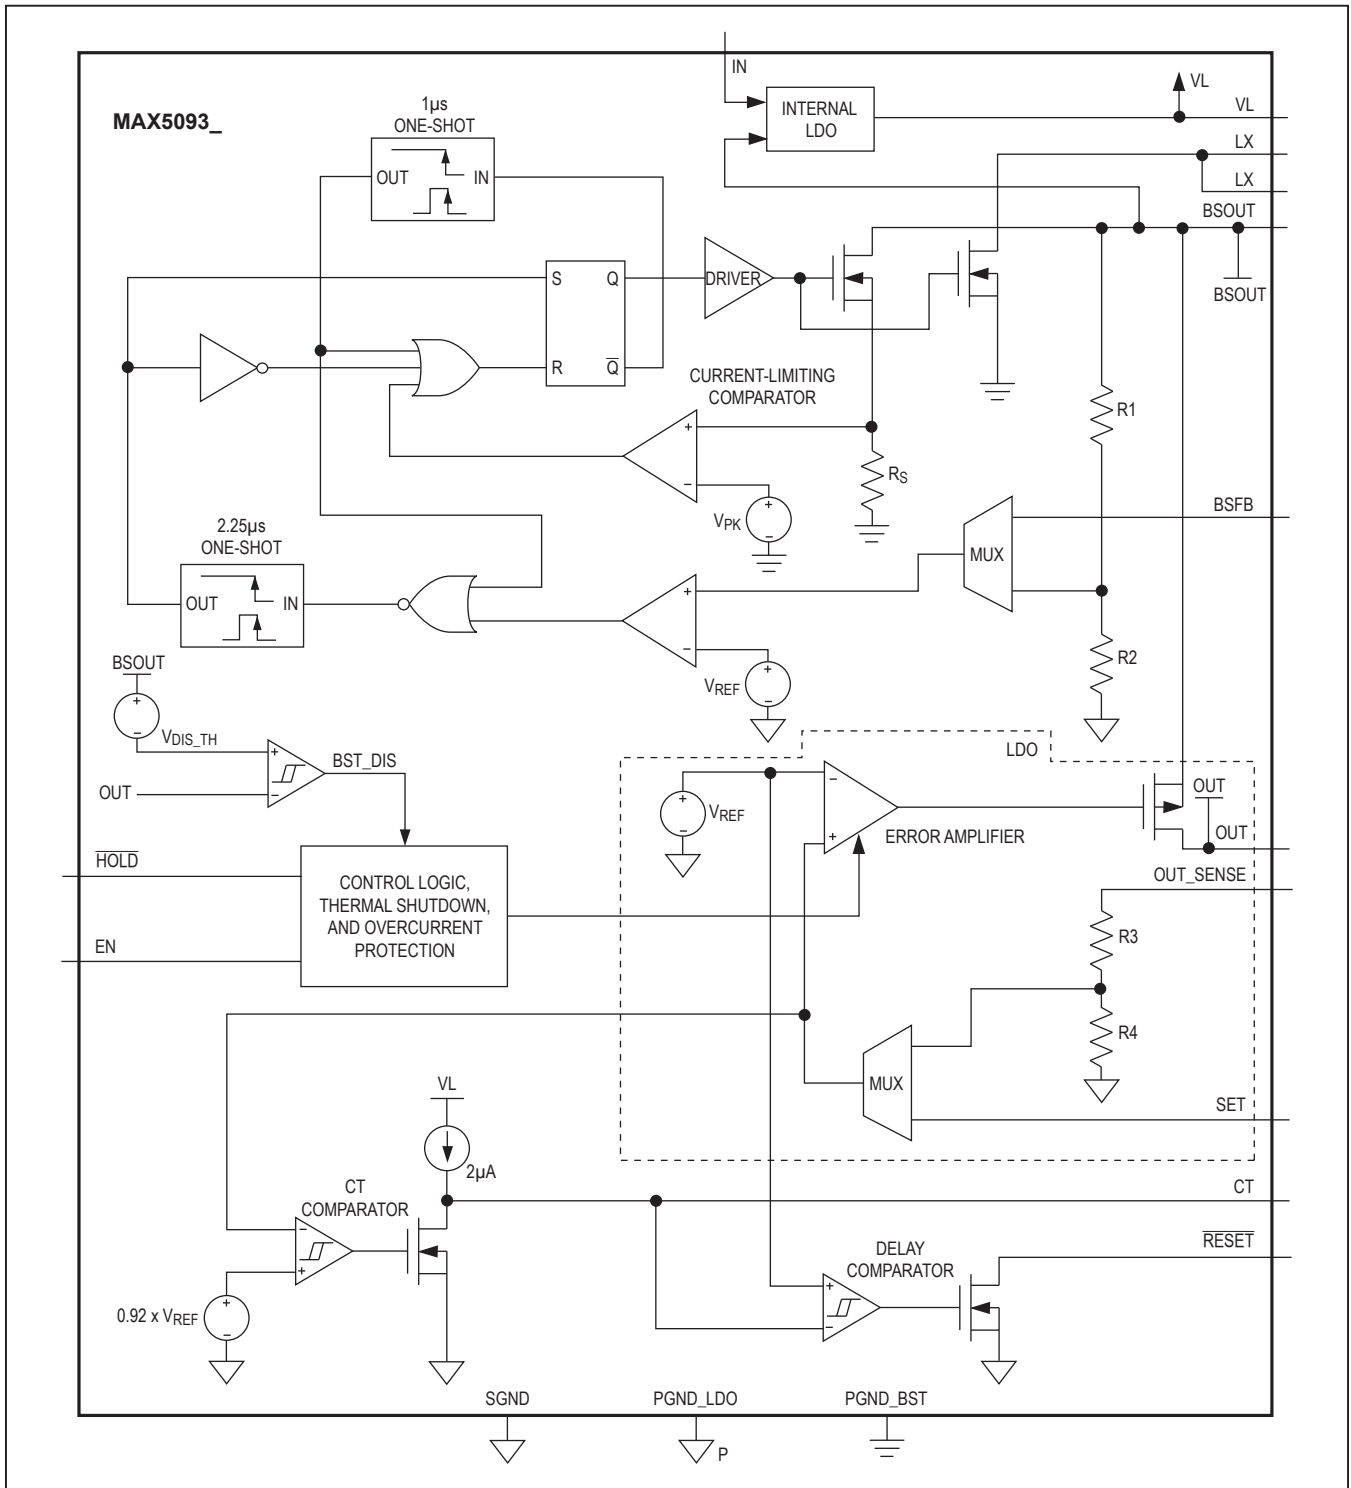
MAX5093_

IN

INTERNAL LDO

VL

VL

LX

LX

BSOUT

BSOUT

1µs ONE-SHOT

OUT

IN

S

Q

R

$\overline{Q}$

DRIVER

CURRENT-LIMITING COMPARATOR

+

−

$V_{PK}$

$R_S$

R1

BSFB

MUX

2.25µs ONE-SHOT

OUT

IN

+

−

$V_{REF}$

R2

BSOUT

$V_{DIS\_TH}$

BST_DIS

OUT

LDO

$V_{REF}$

ERROR AMPLIFIER

OUT

OUT

$\overline{HOLD}$

CONTROL LOGIC, THERMAL SHUTDOWN, AND OVERCURRENT PROTECTION

EN

OUT_SENSE

R3

R4

MUX

SET

VL

2µA

CT

CT COMPARATOR

0.92 x $V_{REF}$

DELAY COMPARATOR

$\overline{RESET}$

SGND

PGND_LDO

PGND_BST

P